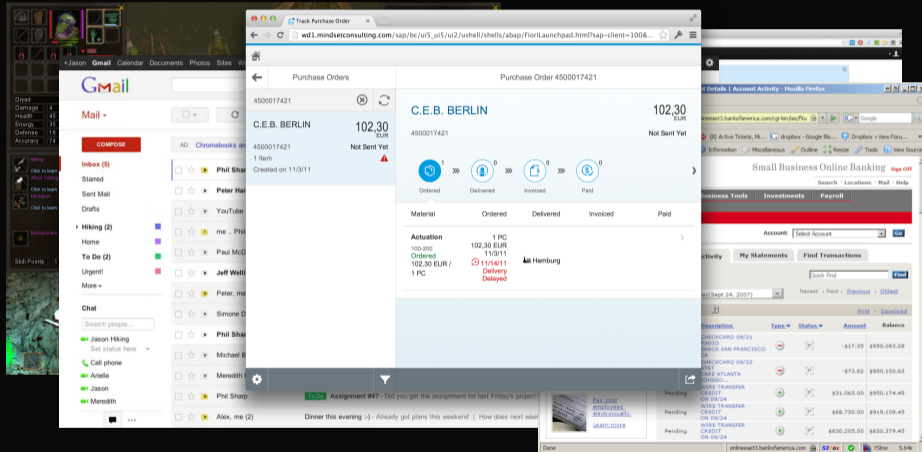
Track Purchase Order

wd1.mindsetconsulting.com/sap/bc/ui5_ui5/ui2/ushell/shells/abap/FioriLaunchpad.html?sap-client=100&...

Purchase Orders

4500017421

C.E.B. BERLIN
102,30
EUR
4500017421
Not Sent Yet
1 Item
Created on 11/3/11

Purchase Order 4500017421

C.E.B. BERLIN
102,30
EUR
4500017421
Not Sent Yet

Ordered
Delivered
Invoiced
Paid

| Material | Ordered | Delivered | Invoiced | Paid |
|---|---|---|---|---|
| Actuation 100-200 Ordered 102,30 EUR / 1 PC | 1 PC 102,30 EUR 11/3/11 11/14/11 Delivery Delayed | Hamburg | | |

+Jason Gmail Calendar Documents Photos Sites Web

Gmail

Mail

COMPOSE

Inbox (5)
Starred
Sent Mail
Drafts
Hiking (2)
Home
To Do (2)
Urgent!
More

Chat
Search people...
Jason Hiking
Set status here
Call phone
Arielle
Jason
Meredith

Chromebooks and

Phil Shar
Peter Har
YouTube
me .. Phil
Paul McD
Jeff Welli
Peter, me
Simone D
Phil Shar
Michael B
Meredith
Phil Sharp
To Do
Assignment #47 - Do you get the assignment for last Friday's project
Alex, me (2)
Dinner this evening :-) - Already got plans this weekend :( How does next wee

Skill Points

Small Business Online Banking
Sign Off
Search · Locations · Mail · Help
Business Tools
Investments
Payroll
Account: Select Account
Go
Activity
My Statements
Find Transactions
Quick Find
Find
Newest · Next · Previous · Oldest
(Sept 24, 2007)
Print · Download
Description
Type
Status
Amount
Balance
CHECKCARD 09/21
-$17.35
$950,063.28
CHECKCARD 09/22
-$73.82
$950,100.63
WIRE TRANSFER
$31,045.00
$950,174.45
WIRE TRANSFER CREDIT ON 09/24
$68,730.00
$919,109.45
WIRE TRANSFER CREDIT ON 09/24
$630,205.00
$850,379.45
Pending
Pay your employees electronically
Learn more
Done